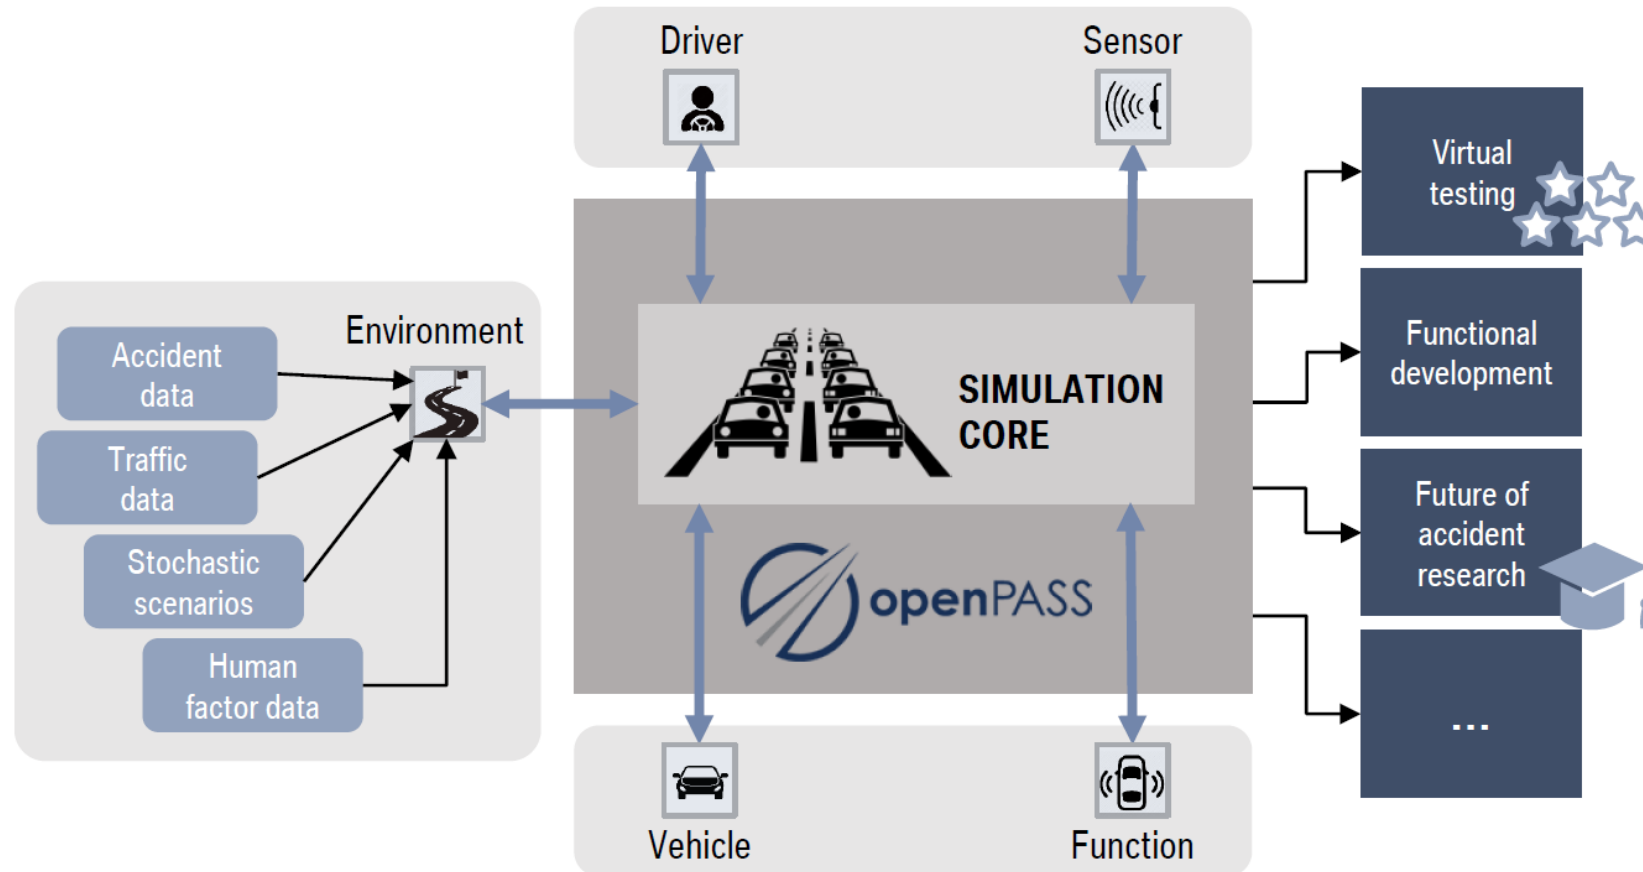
Driver

Sensor

Environment

Accident data

Traffic data

Stochastic scenarios

Human factor data

SIMULATION CORE

openPASS

Vehicle

Function

Virtual testing

Functional development

Future of accident research

...